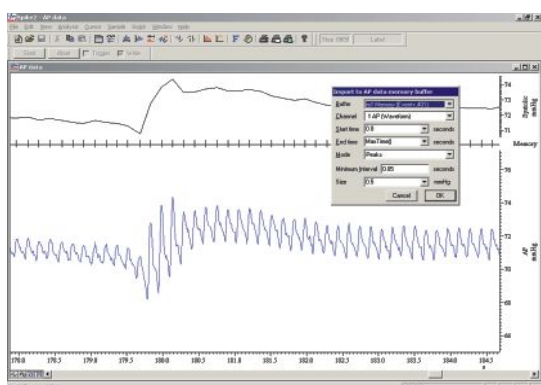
Spike2 - AP data
File Edit View Analysis Cursor Sample Script Window Help
Start Abort Trigger Write Time 0.000 Label

AP data

Import to AP data memory buffer
Buffer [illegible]
Channel 1 AP (Waveform)
Start time 0.0 seconds
End time MaxTime() seconds
Mode Peaks
Minimum interval 0.85 seconds
Size 0.5 mmHg
Cancel OK

74
73
72
71
Systolic mmHg
Memory

76
74
72
70
68
66
AP mmHg

178.0 178.5 179.0 179.5 180.0 180.5 181.0 181.5 182.0 182.5 183.0 183.5 184.0 184.5
s